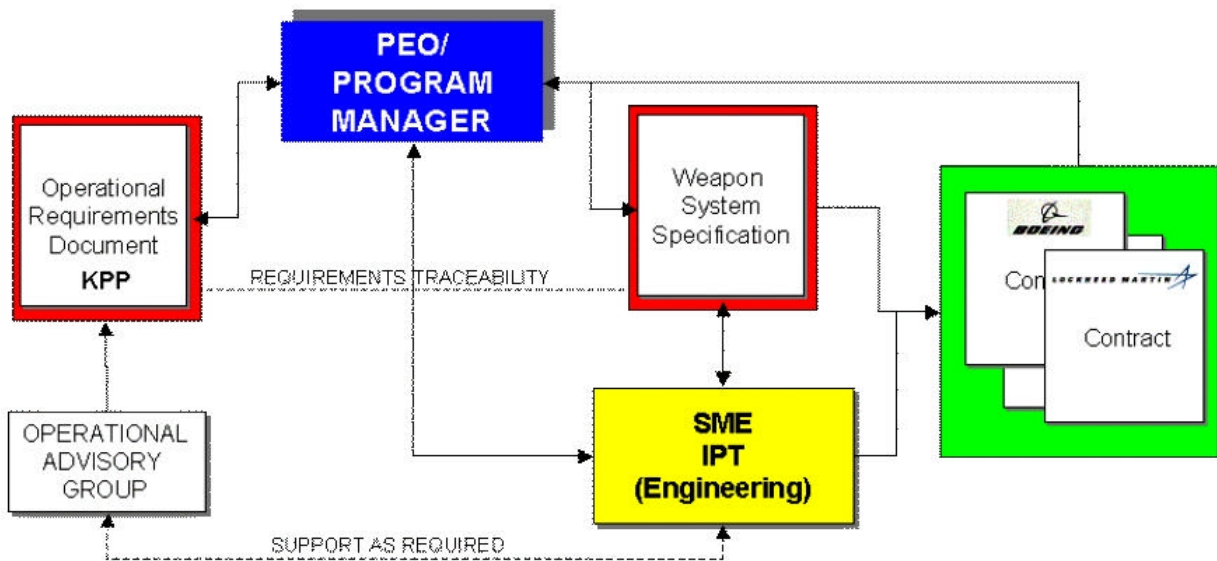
PEO/
PROGRAM
MANAGER

Operational Requirements Document
KPP

Weapon System Specification

REQUIREMENTS TRACEABILITY

BOEING

Con

LOCKHEED MARTIN

Contract

OPERATIONAL ADVISORY GROUP

SME
IPT
(Engineering)

SUPPORT AS REQUIRED